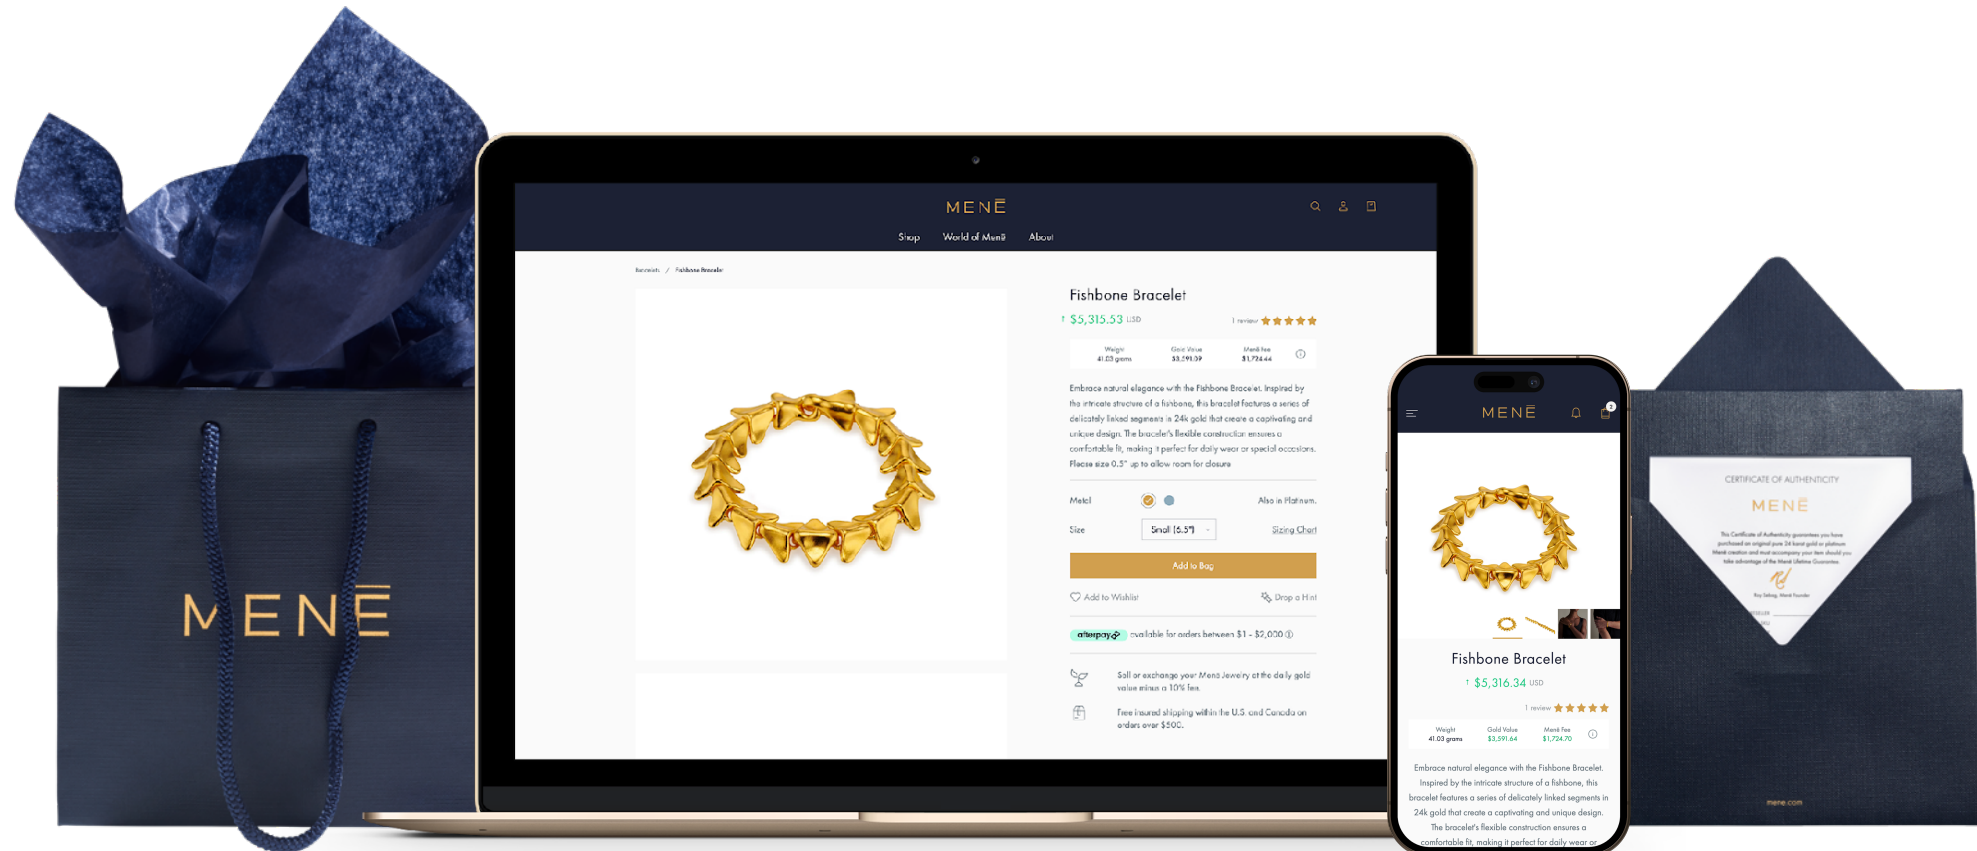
MENĒ

MENĒ

Shop World of Menē About

Bracelets / Fishbone Bracelet

Fishbone Bracelet

↑ $5,315.53 USD

1 review ★★★★★

| Weight 41.03 grams | Gold Value $3,591.09 | Menē Fee $1,724.44 |
|---|---|---|

Embrace natural elegance with the Fishbone Bracelet. Inspired by the intricate structure of a fishbone, this bracelet features a series of delicately linked segments in 24k gold that create a captivating and unique design. The bracelet's flexible construction ensures a comfortable fit, making it perfect for daily wear or special occasions. Please size 0.5" up to allow room for closure

Metal Also in Platinum.

Size Small (6.5") Sizing Chart

Add to Bag

Add to Wishlist Drop a Hint

afterpay available for orders between $1 - $2,000

Sell or exchange your Menē Jewelry at the daily gold value minus a 10% fee.

Free insured shipping within the U.S. and Canada on orders over $500.

MENĒ

Fishbone Bracelet

↑ $5,316.34 USD

1 review ★★★★★

| Weight 41.03 grams | Gold Value $3,591.64 | Menē Fee $1,724.70 |
|---|---|---|

Embrace natural elegance with the Fishbone Bracelet. Inspired by the intricate structure of a fishbone, this bracelet features a series of delicately linked segments in 24k gold that create a captivating and unique design. The bracelet's flexible construction ensures a comfortable fit, making it perfect for daily wear or

CERTIFICATE OF AUTHENTICITY

MENĒ

This Certificate of Authenticity guarantees you have purchased an original pure 24 karat gold or platinum Menē creation and must accompany your item should you take advantage of the Menē Lifetime Guarantee.

Roy Sebag, Menē Founder

mene.com